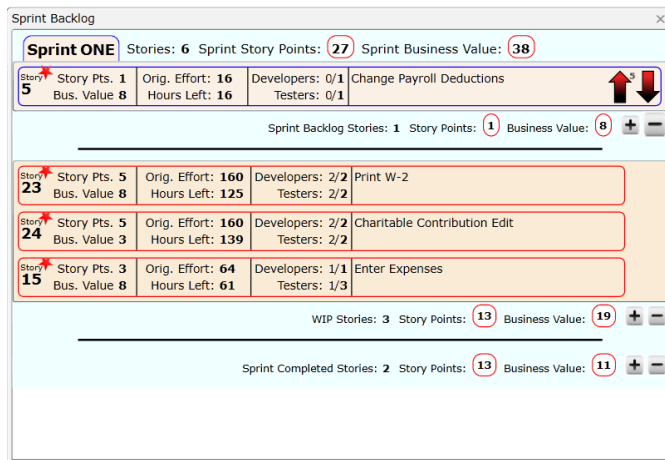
Sprint Backlog ×

Sprint ONE Stories: 6 Sprint Story Points: 27 Sprint Business Value: 38

| Story 5 | Story Pts. 1 Bus. Value 8 | Orig. Effort: 16 Hours Left: 16 | Developers: 0/1 Testers: 0/1 | Change Payroll Deductions |
|---|---|---|---|---|

5

Sprint Backlog Stories: 1 Story Points: 1 Business Value: 8 + −

| Story 23 | Story Pts. 5 Bus. Value 8 | Orig. Effort: 160 Hours Left: 125 | Developers: 2/2 Testers: 2/2 | Print W-2 |
|---|---|---|---|---|
| Story 24 | Story Pts. 5 Bus. Value 3 | Orig. Effort: 160 Hours Left: 139 | Developers: 2/2 Testers: 2/2 | Charitable Contribution Edit |
| Story 15 | Story Pts. 3 Bus. Value 8 | Orig. Effort: 64 Hours Left: 61 | Developers: 1/1 Testers: 1/3 | Enter Expenses |

WIP Stories: 3 Story Points: 13 Business Value: 19 + −

Sprint Completed Stories: 2 Story Points: 13 Business Value: 11 + −